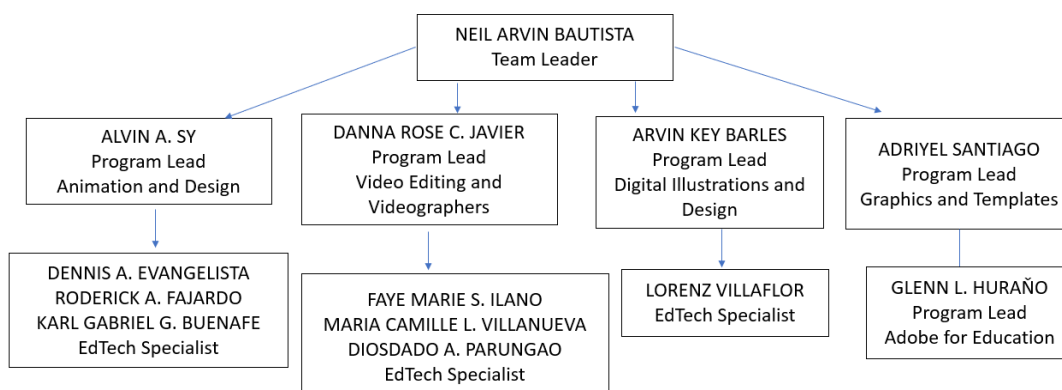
NEIL ARVIN BAUTISTA
Team Leader

ALVIN A. SY
Program Lead
Animation and Design

DANNA ROSE C. JAVIER
Program Lead
Video Editing and Videographers

ARVIN KEY BARLES
Program Lead
Digital Illustrations and Design

ADRIYEL SANTIAGO
Program Lead
Graphics and Templates

DENNIS A. EVANGELISTA
RODERICK A. FAJARDO
KARL GABRIEL G. BUENAFE
EdTech Specialist

FAYE MARIE S. ILANO
MARIA CAMILLE L. VILLANUEVA
DIOSDADO A. PARUNGAO
EdTech Specialist

LORENZ VILLAFLOR
EdTech Specialist

GLENN L. HURAÑO
Program Lead
Adobe for Education